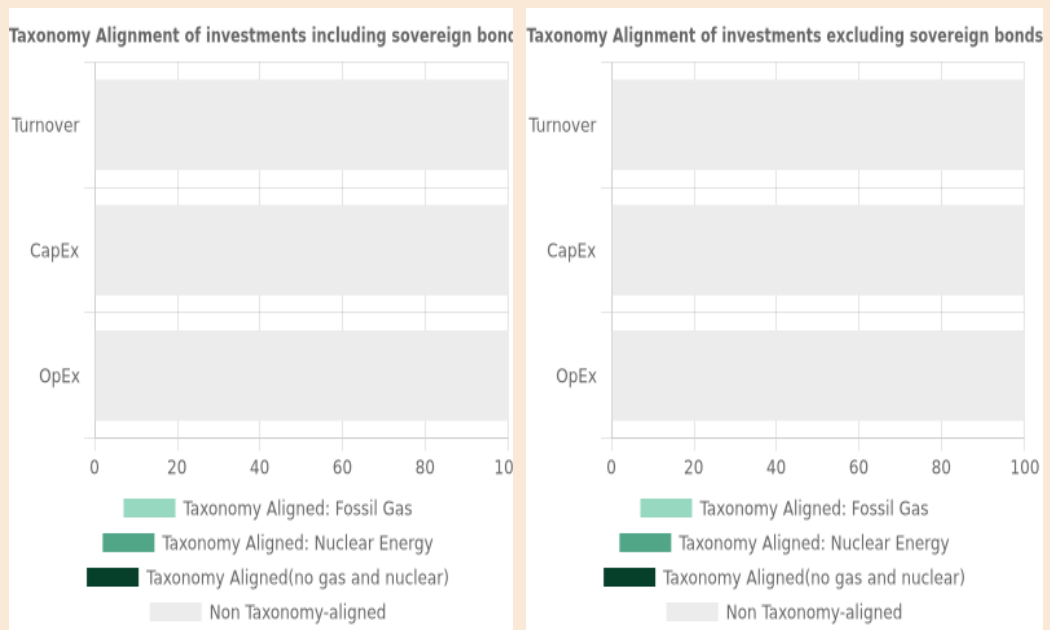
Taxonomy Alignment of investments including sovereign bonc

Turnover

CapEx

OpEx

0 20 40 60 80 10

Taxonomy Aligned: Fossil Gas

Taxonomy Aligned: Nuclear Energy

Taxonomy Aligned(no gas and nuclear)

Non Taxonomy-aligned

Taxonomy Alignment of investments excluding sovereign bonds

Turnover

CapEx

OpEx

0 20 40 60 80 100

Taxonomy Aligned: Fossil Gas

Taxonomy Aligned: Nuclear Energy

Taxonomy Aligned(no gas and nuclear)

Non Taxonomy-aligned